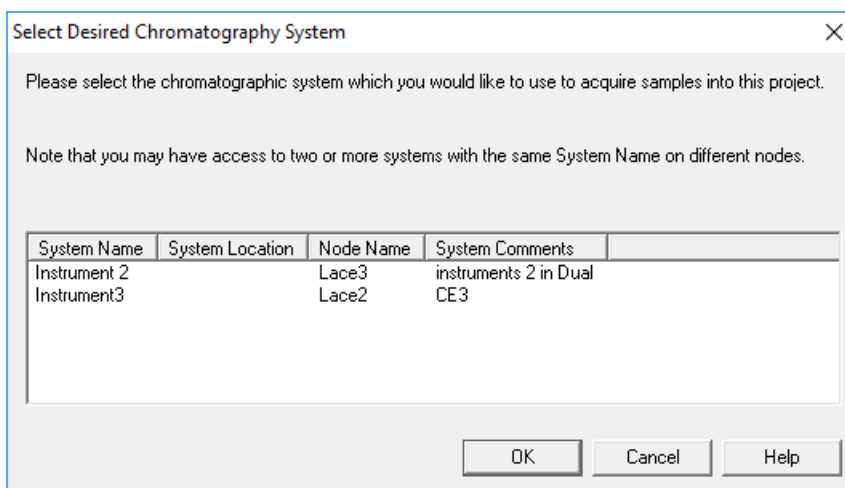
Select Desired Chromatography System

×

Please select the chromatographic system which you would like to use to acquire samples into this project.

Note that you may have access to two or more systems with the same System Name on different nodes.

| System Name | System Location | Node Name | System Comments |
|---|---|---|---|
| Instrument 2 | | Lace3 | instruments 2 in Dual |
| Instrument3 | | Lace2 | CE3 |

OK

Cancel

Help